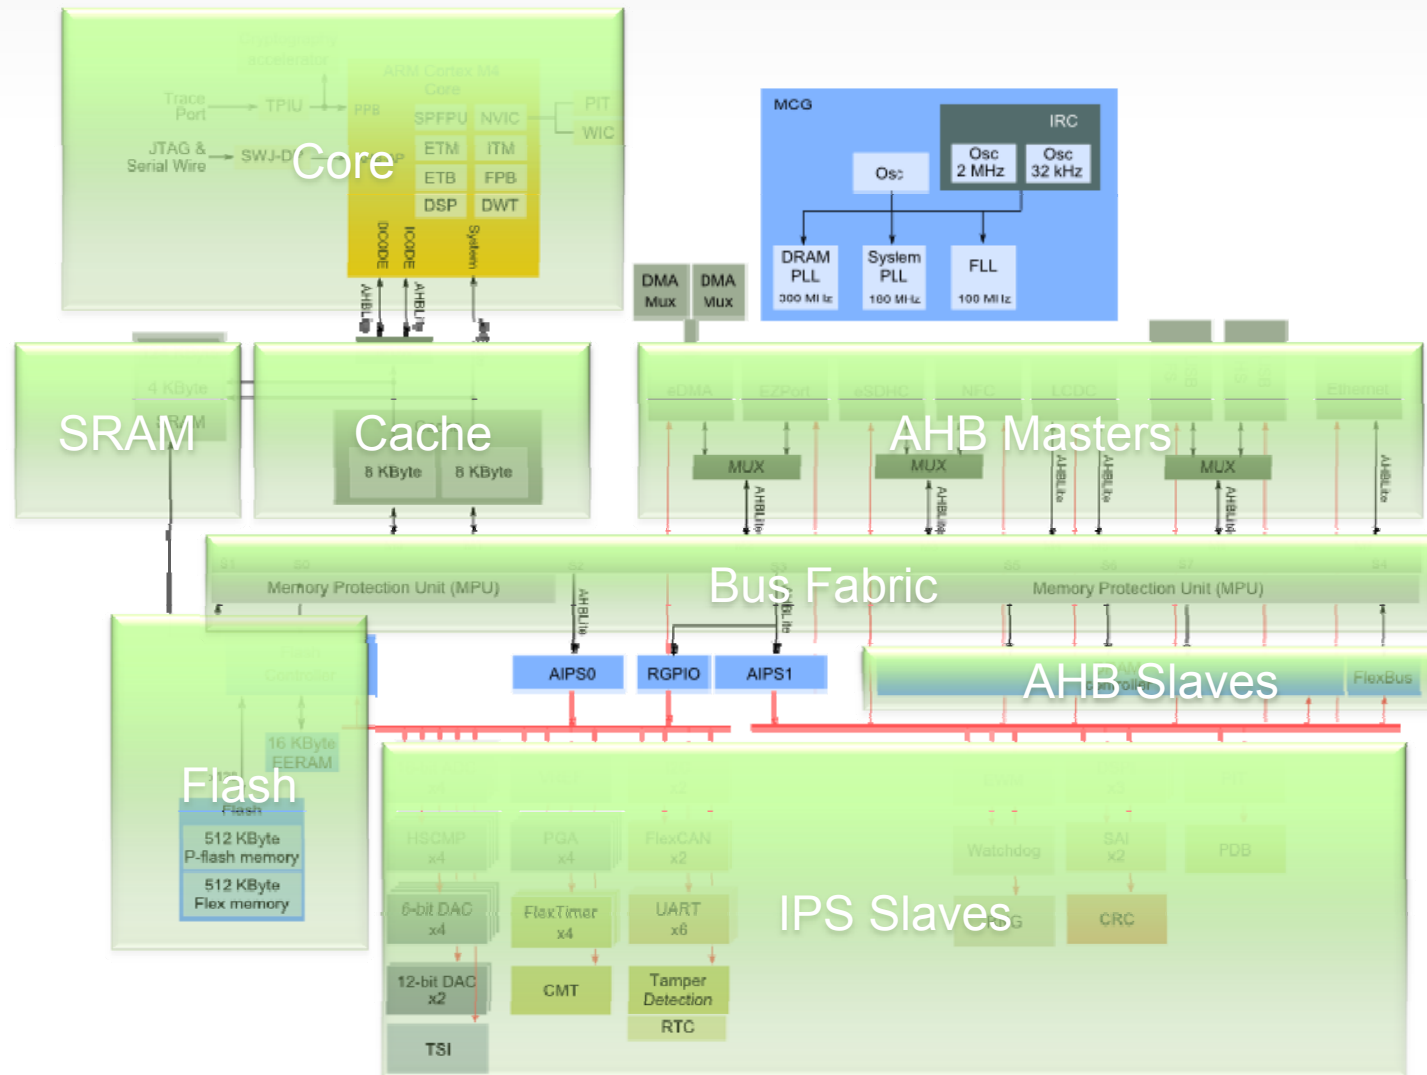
Cryptography accelerator

ARM Cortex M4 Core

Trace Port

TPIU

PPB

SPFPU

NVIC

PIT

WIC

JTAG & Serial Wire

SWJ-D

Core

ETM

ITM

ETB

FPB

DSP

DWT

DCODE

ICODE

System

AHBLite

AHBLite

MCG

IRC

Osc

Osc 2 MHz

Osc 32 kHz

DRAM PLL 300 MHz

System PLL 100 MHz

FLL 100 MHz

DMA Mux

DMA Mux

4 KByte

SRAM

Cache

8 KByte

8 KByte

eDMA

EZPort

eSDHC

NFC

LCDC

Ethernet

AHB Masters

MUX

MUX

MUX

AHBLite

AHBLite

AHBLite

AHBLite

AHBLite

AHBLite

Memory Protection Unit (MPU)

Bus Fabric

Memory Protection Unit (MPU)

AHBLite

AHBLite

Flash Controller

AIPS0

RGPIO

AIPS1

AHB Slaves

FlexBus

16 KByte FEERAM

Flash

Flash

512 KByte P-flash memory

512 KByte Flex memory

HSCMP x4

PGA x4

FlexCAN x2

Watchdog

SAI x2

PDB

6-bit DAC x4

FlexTimer x4

UART x6

IPS Slaves

CRC

12-bit DAC x2

CMT

Tamper Detection

RTC

TSI